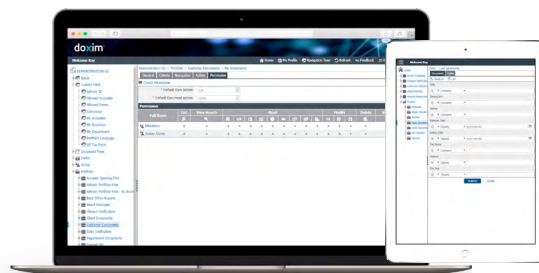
doxim

Welcome Kay

Home  My Profile  My Profile  Navigation Tree  Refresh  Feedback  Help

General  Columns  Navigation  Styles  Permissions

Full Name

Members

Select Group

Welcome Kay

Search

Submit  Clear